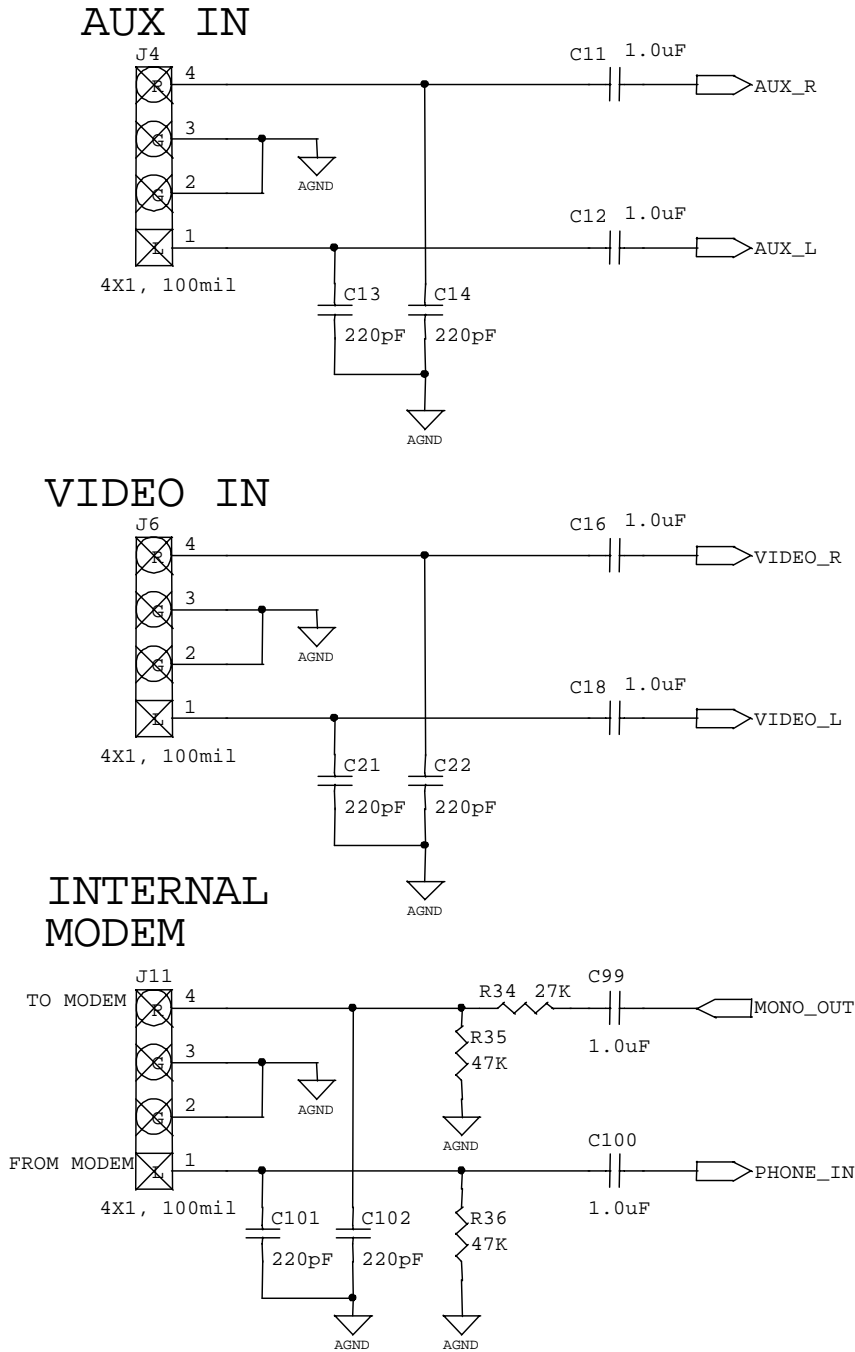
AUX IN

J4
R 4
G 3
G 2
L 1
4X1, 100mil
AGND
C11 1.0uF
AUX_R
C12 1.0uF
AUX_L
C13 220pF
C14 220pF
AGND

VIDEO IN

J6
R 4
G 3
G 2
L 1
4X1, 100mil
AGND
C16 1.0uF
VIDEO_R
C18 1.0uF
VIDEO_L
C21 220pF
C22 220pF
AGND

INTERNAL MODEM

J11
TO MODEM
R 4
G 3
G 2
FROM MODEM
L 1
4X1, 100mil
AGND
R34 27K
C99 1.0uF
MONO_OUT
R35 47K
AGND
C100 1.0uF
PHONE_IN
C101 220pF
C102 220pF
R36 47K
AGND
AGND